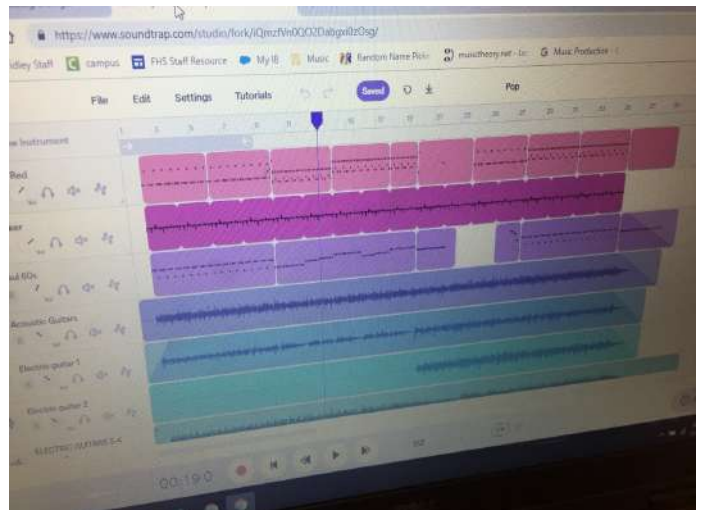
https://www.soundtrap.com/studio/fork/iQmzfVn0QOZDabgxi0zQsg/

idley Staff campus FHS Staff Resource My IB Music Random Name Picker musictheory.net - Le Music Production -

File Edit Settings Tutorials Saved Pop

e Instrument

Red

er

nd 80s

Acoustic Guitars

Electric guitar 1

Electric guitar 2

ELECTRIC GUITARS 3-4

00:19.0